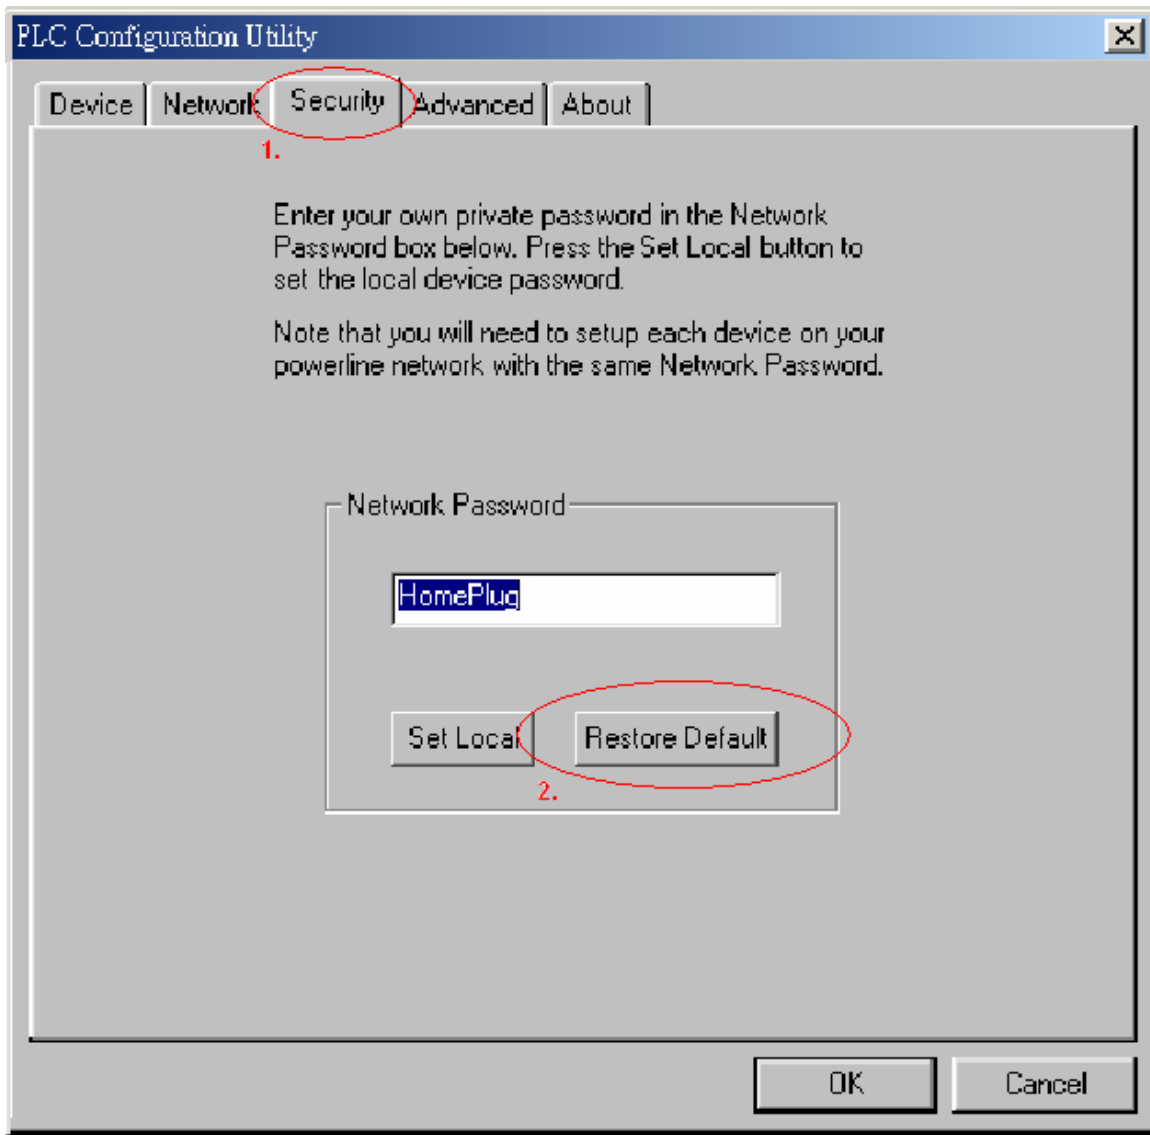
PLC Configuration Utility

Device | Network | Security | Advanced | About

1.

Enter your own private password in the Network Password box below. Press the Set Local button to set the local device password.

Note that you will need to setup each device on your powerline network with the same Network Password.

Network Password

HomePlug

Set Local

Restore Default

2.

OK

Cancel